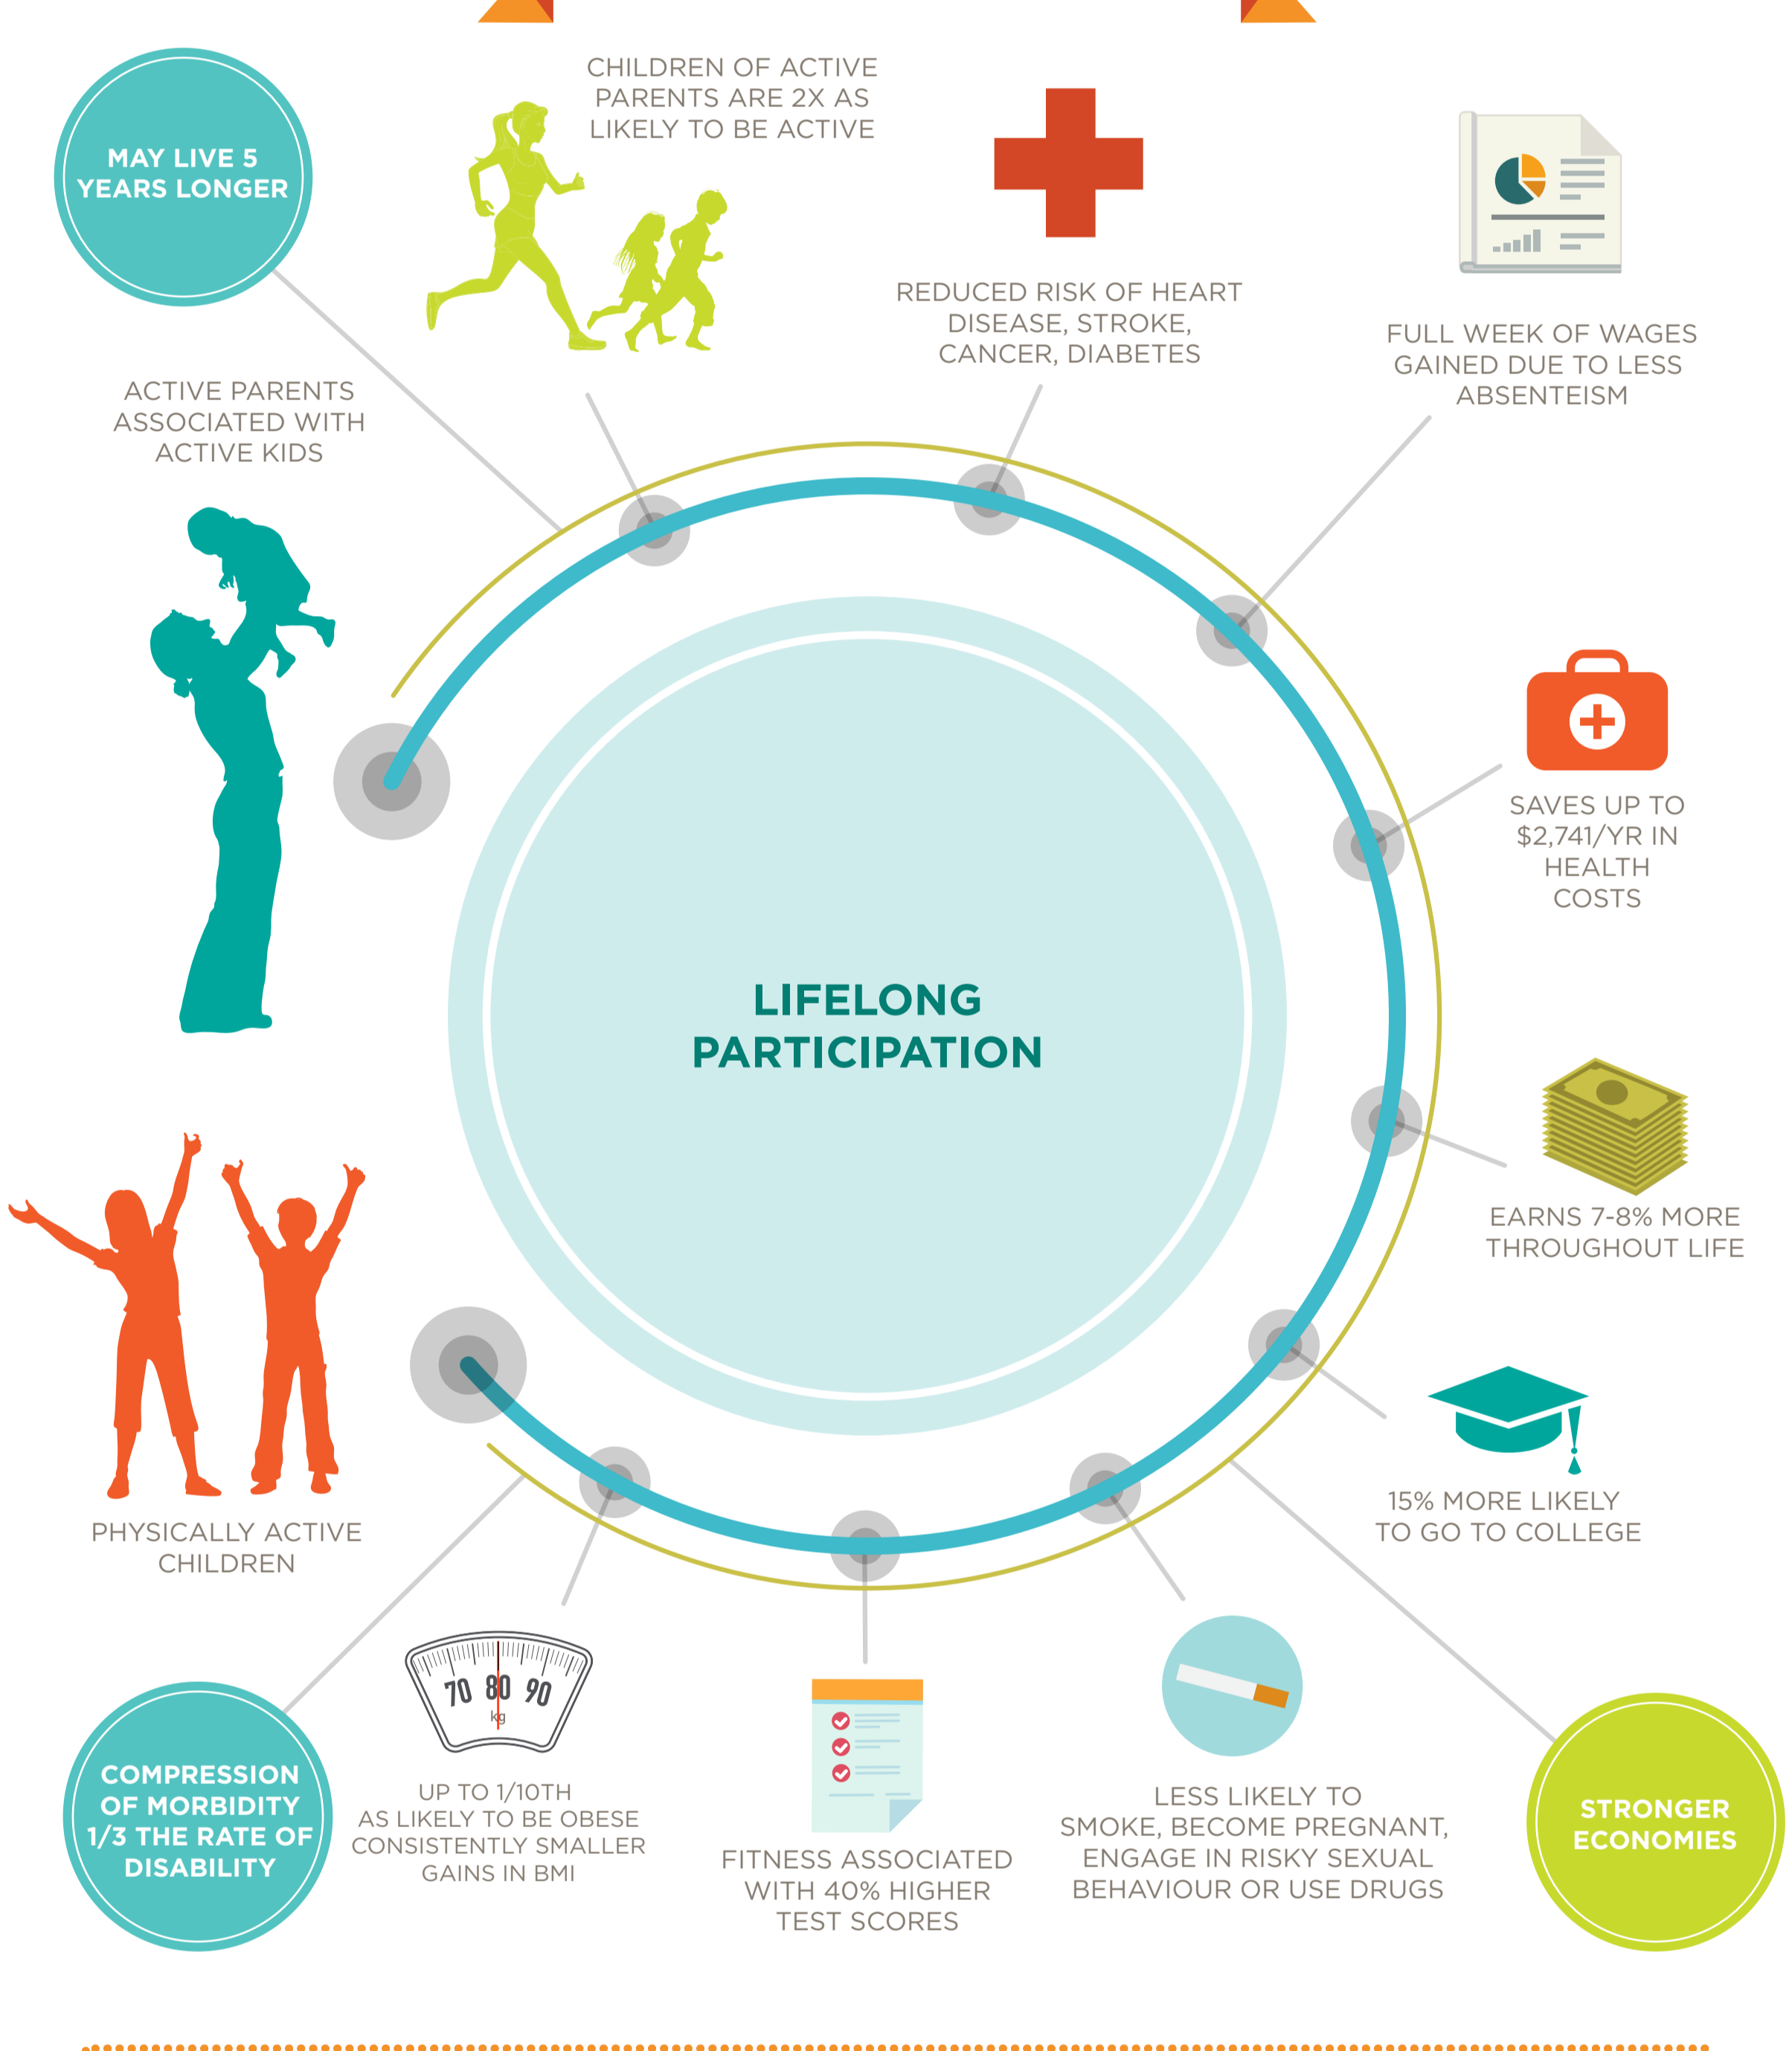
MAY LIVE 5 YEARS LONGER

CHILDREN OF ACTIVE PARENTS ARE 2X AS LIKELY TO BE ACTIVE

REDUCED RISK OF HEART DISEASE, STROKE, CANCER, DIABETES

FULL WEEK OF WAGES GAINED DUE TO LESS ABSENTEISM

ACTIVE PARENTS ASSOCIATED WITH ACTIVE KIDS

SAVES UP TO $2,741/YR IN HEALTH COSTS

LIFELONG PARTICIPATION

EARNS 7-8% MORE THROUGHOUT LIFE

15% MORE LIKELY TO GO TO COLLEGE

PHYSICALLY ACTIVE CHILDREN

70 80 90
kg

COMPRESSION OF MORBIDITY 1/3 THE RATE OF DISABILITY

UP TO 1/10TH AS LIKELY TO BE OBESE CONSISTENTLY SMALLER GAINS IN BMI

FITNESS ASSOCIATED WITH 40% HIGHER TEST SCORES

LESS LIKELY TO SMOKE, BECOME PREGNANT, ENGAGE IN RISKY SEXUAL BEHAVIOUR OR USE DRUGS

STRONGER ECONOMIES